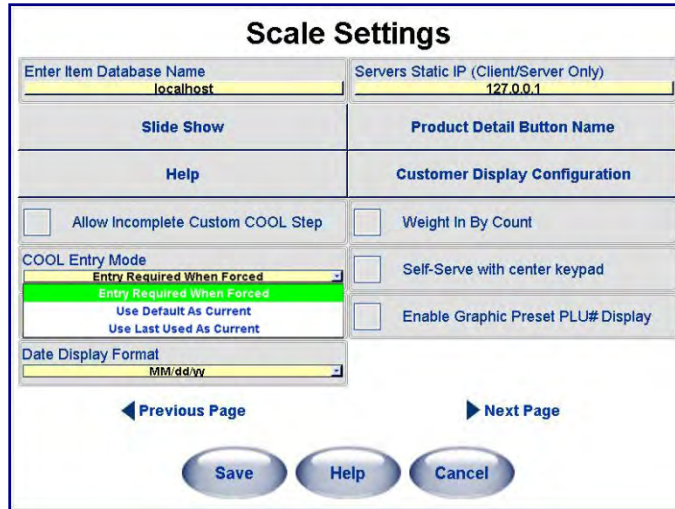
Scale Settings

Enter Item Database Name
localhost

Servers Static IP (Client/Server Only)
127.0.0.1

Slide Show

Product Detail Button Name

Help

Customer Display Configuration

Allow Incomplete Custom COOL Step

Weight In By Count

COOL Entry Mode
Entry Required When Forced
Entry Required When Forced
Use Default As Current
Use Last Used As Current

Self-Serve with center keypad

Enable Graphic Preset PLU# Display

Date Display Format
MM/dd/yy

Previous Page

Next Page

Save

Help

Cancel